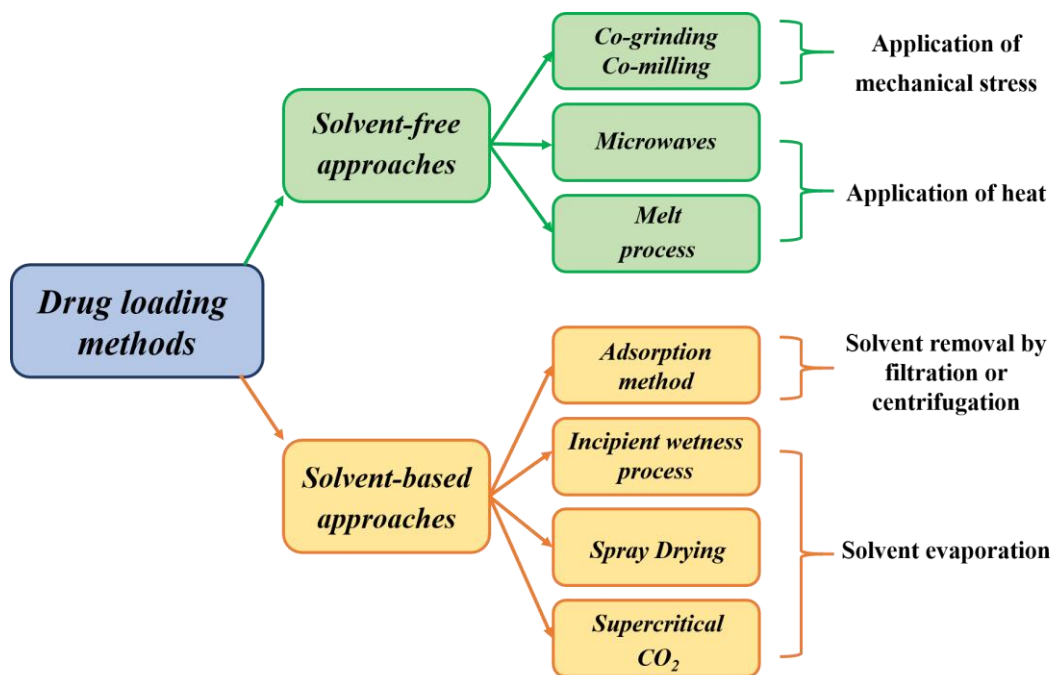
Drug loading methods

Solvent-free approaches

Co-grinding
Co-milling

Application of mechanical stress

Microwaves

Melt process

Application of heat

Solvent-based approaches

Adsorption method

Solvent removal by filtration or centrifugation

Incipient wetness process

Spray Drying

Supercritical $CO_2$

Solvent evaporation